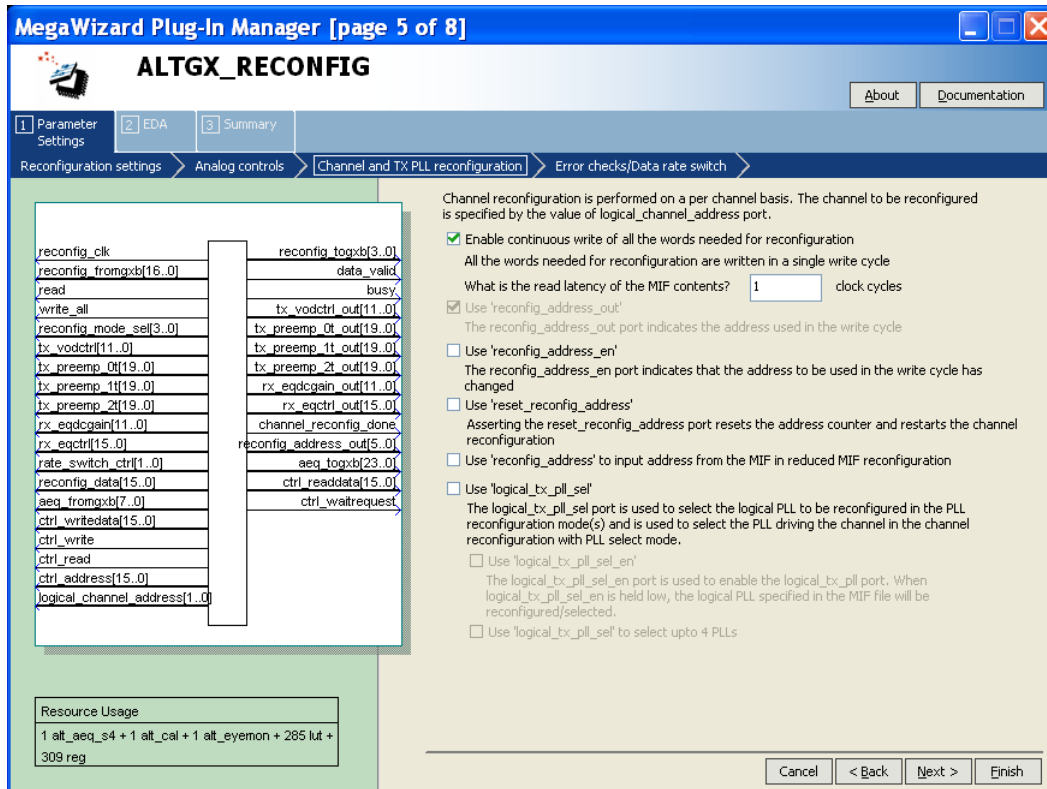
MegaWizard Plug-In Manager [page 5 of 8]

ALTGX_RECONFIG

About Documentation

1 Parameter Settings 2 EDA 3 Summary

Reconfiguration settings Analog controls Channel and TX PLL reconfiguration Error checks/Data rate switch

reconfig_clk
reconfig_fromgxb[16..0]
read
write_all
reconfig_mode_sel[3..0]
tx_vodctrl[11..0]
tx_preemp_0t[19..0]
tx_preemp_1t[19..0]
tx_preemp_2t[19..0]
rx_eqdcgain[11..0]
rx_eqctrl[15..0]
rate_switch_ctrl[1..0]
reconfig_data[15..0]
aeq_fromgxb[7..0]
ctrl_writedata[15..0]
ctrl_write
ctrl_read
ctrl_address[15..0]
logical_channel_address[1..0]

reconfig_togxb[3..0]
data_valid
busy
tx_vodctrl_out[11..0]
tx_preemp_0t_out[19..0]
tx_preemp_1t_out[19..0]
tx_preemp_2t_out[19..0]
rx_eqdcgain_out[11..0]
rx_eqctrl_out[15..0]
channel_reconfig_done
reconfig_address_out[5..0]
aeq_togxb[23..0]
ctrl_readdata[15..0]
ctrl_waitrequest

Resource Usage
1 alt_aeq_s4 + 1 alt_cal + 1 alt_eyemon + 285 lut + 309 reg

Channel reconfiguration is performed on a per channel basis. The channel to be reconfigured is specified by the value of logical_channel_address port.

Enable continuous write of all the words needed for reconfiguration
All the words needed for reconfiguration are written in a single write cycle
What is the read latency of the MIF contents? 1 clock cycles

Use 'reconfig_address_out'
The reconfig_address_out port indicates the address used in the write cycle

Use 'reconfig_address_en'
The reconfig_address_en port indicates that the address to be used in the write cycle has changed

Use 'reset_reconfig_address'
Asserting the reset_reconfig_address port resets the address counter and restarts the channel reconfiguration

Use 'reconfig_address' to input address from the MIF in reduced MIF reconfiguration

Use 'logical_tx_pll_sel'
The logical_tx_pll_sel port is used to select the logical PLL to be reconfigured in the PLL reconfiguration mode(s) and is used to select the PLL driving the channel in the channel reconfiguration with PLL select mode.

Use 'logical_tx_pll_sel_en'
The logical_tx_pll_sel_en port is used to enable the logical_tx_pll port. When logical_tx_pll_sel_en is held low, the logical PLL specified in the MIF file will be reconfigured/selected.

Use 'logical_tx_pll_sel' to select upto 4 PLLs

Cancel < Back Next > Finish